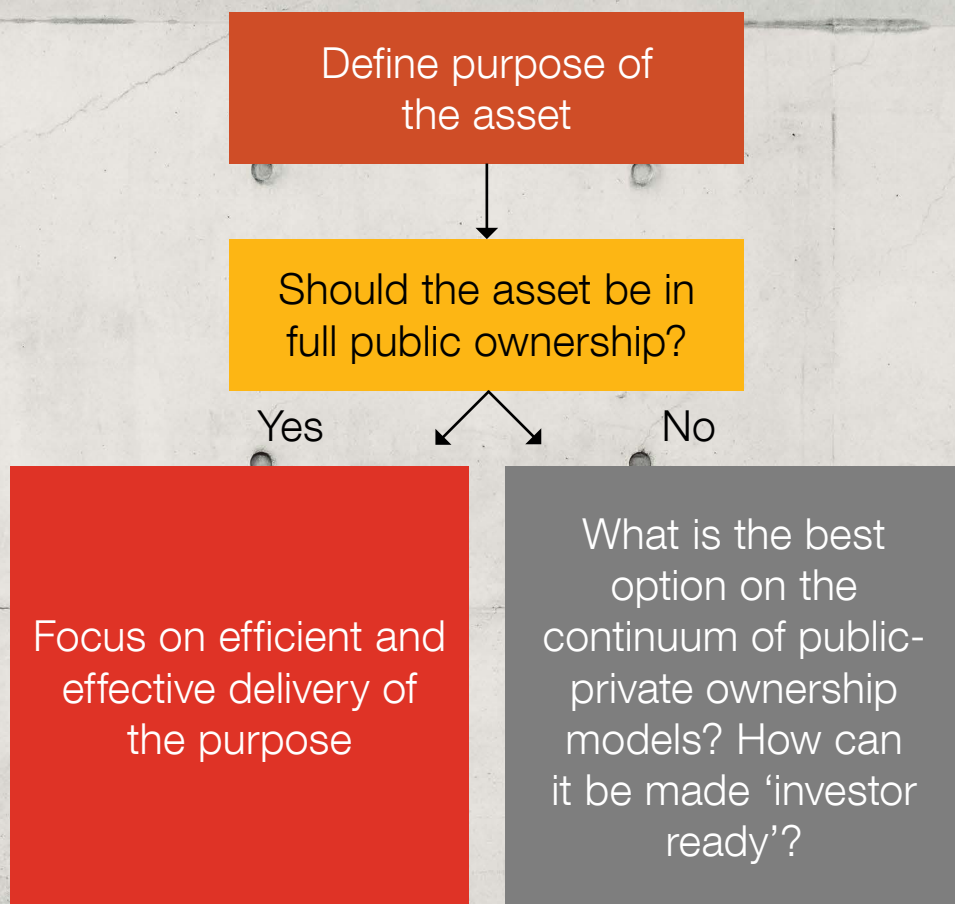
Define purpose of the asset

Should the asset be in full public ownership?

Yes

No

Focus on efficient and effective delivery of the purpose

What is the best option on the continuum of public-private ownership models? How can it be made 'investor ready'?